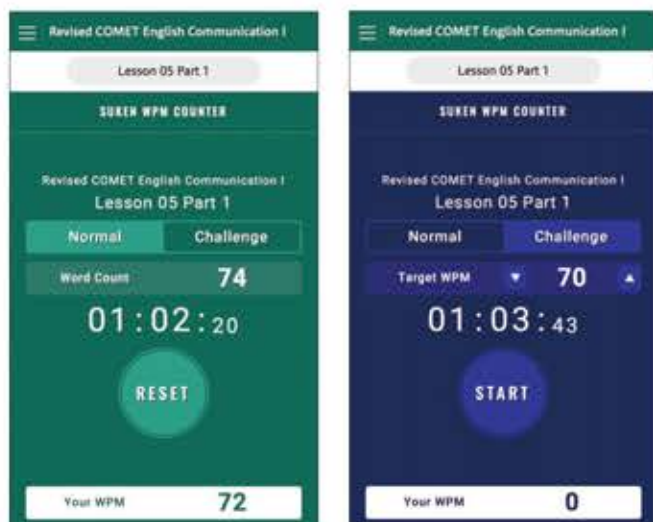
Revised COMET English Communication I

Lesson 05 Part 1

SUKEN WPM COUNTER

Revised COMET English Communication I
Lesson 05 Part 1

Normal | Challenge

Word Count 74

01:02:20

RESET

Your WPM 72

Revised COMET English Communication I

Lesson 05 Part 1

SUKEN WPM COUNTER

Revised COMET English Communication I
Lesson 05 Part 1

Normal | Challenge

Target WPM ▼ 70 ▲

01:03:43

START

Your WPM 0